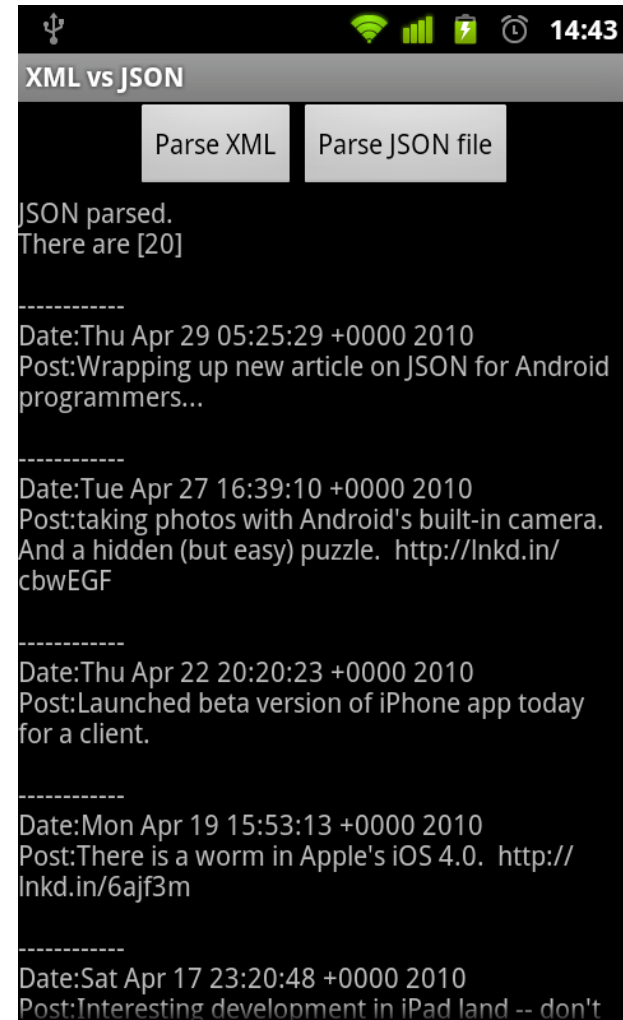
14:43

XML vs JSON

Parse XML

Parse JSON file

JSON parsed.
There are [20]

------------
Date:Thu Apr 29 05:25:29 +0000 2010
Post:Wrapping up new article on JSON for Android programmers...

------------
Date:Tue Apr 27 16:39:10 +0000 2010
Post:taking photos with Android's built-in camera. And a hidden (but easy) puzzle. http://lnkd.in/cbwEGF

------------
Date:Thu Apr 22 20:20:23 +0000 2010
Post:Launched beta version of iPhone app today for a client.

------------
Date:Mon Apr 19 15:53:13 +0000 2010
Post:There is a worm in Apple's iOS 4.0. http://lnkd.in/6ajf3m

------------
Date:Sat Apr 17 23:20:48 +0000 2010
Post:Interesting development in iPad land -- don't